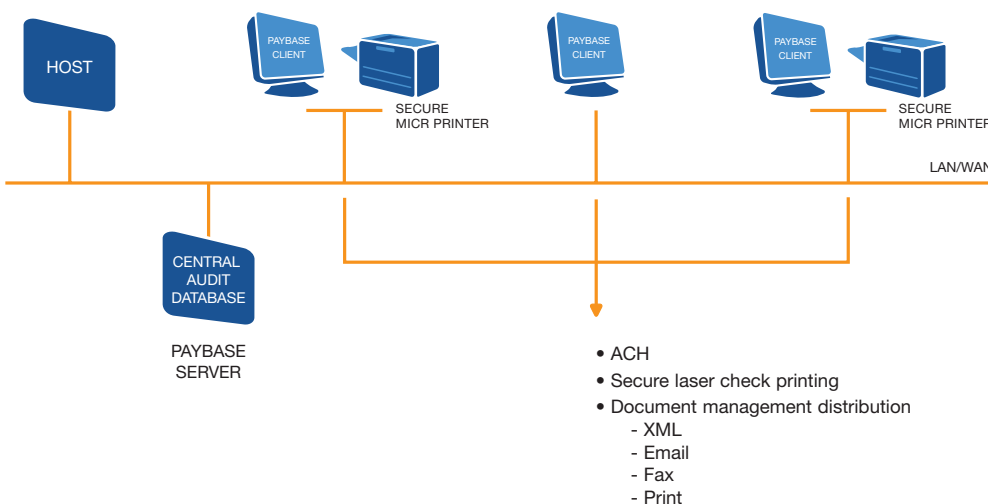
HOST

PAYBASE CLIENT

SECURE MICR PRINTER

PAYBASE CLIENT

PAYBASE CLIENT

SECURE MICR PRINTER

LAN/WAN

CENTRAL AUDIT DATABASE

PAYBASE SERVER

• ACH
• Secure laser check printing
• Document management distribution
- XML
- Email
- Fax
- Print